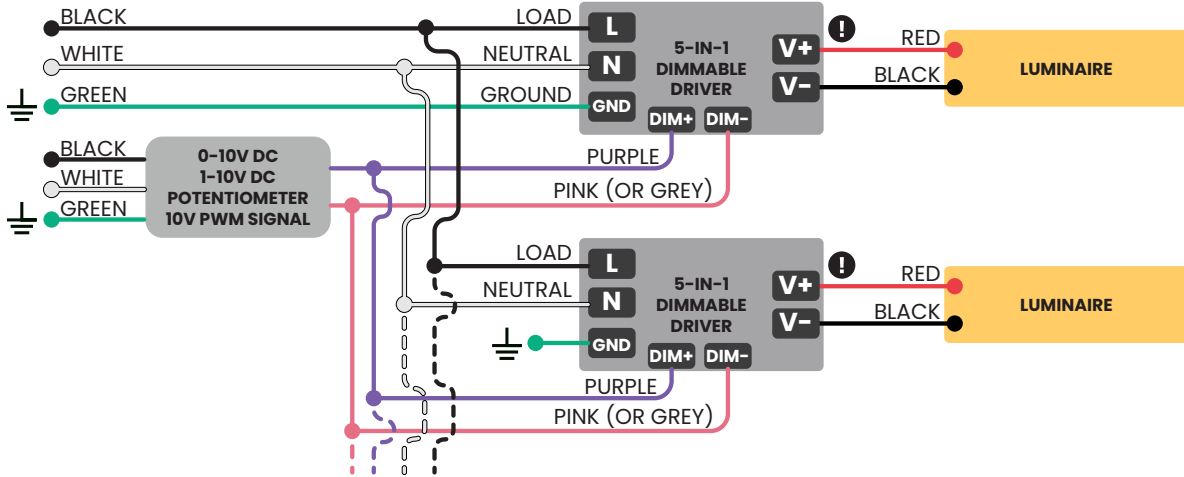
BLACK
WHITE
GREEN
LOAD
NEUTRAL
GROUND
L
N
GND
5-IN-1
DIMMABLE
DRIVER
V+
V-
DIM+
DIM-
!
RED
BLACK
LUMINAIRE
BLACK
WHITE
GREEN
0-10V DC
1-10V DC
POTENTIOMETER
10V PWM SIGNAL
PURPLE
PINK (OR GREY)
LOAD
NEUTRAL
L
N
GND
5-IN-1
DIMMABLE
DRIVER
V+
V-
DIM+
DIM-
!
RED
BLACK
LUMINAIRE
PURPLE
PINK (OR GREY)